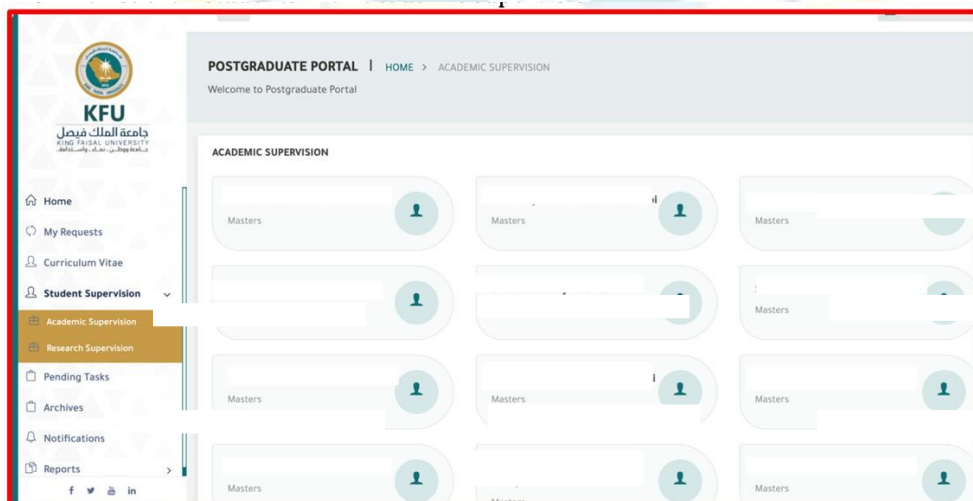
KFU
جامعة الملك فيصل
KING FAISAL UNIVERSITY

Home
My Requests
Curriculum Vitae
Student Supervision
Academic Supervision
Research Supervision
Pending Tasks
Archives
Notifications
Reports

f in

POSTGRADUATE PORTAL | HOME > ACADEMIC SUPERVISION
Welcome to Postgraduate Portal

ACADEMIC SUPERVISION

Masters
Masters
Masters
Masters
Masters
Masters
Masters
Masters
Masters
Masters